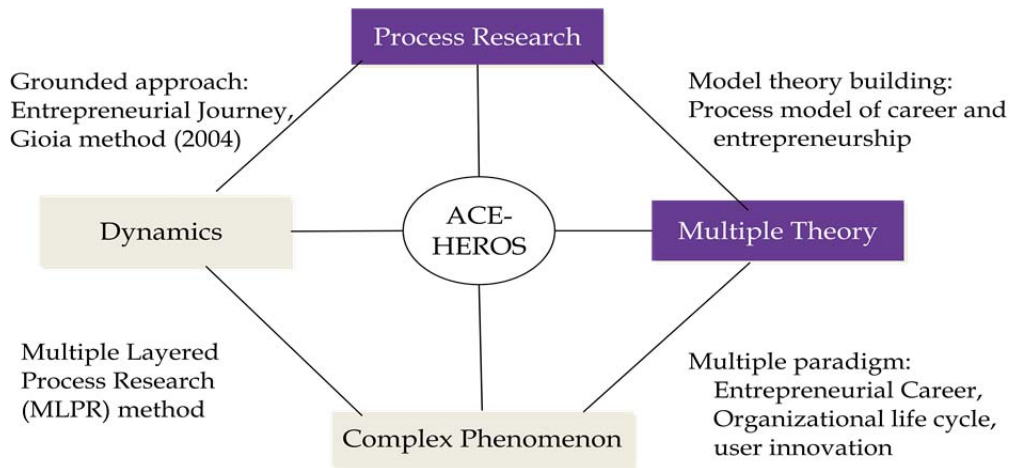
Process Research

Grounded approach:
Entrepreneurial Journey,
Gioia method (2004)

Model theory building:
Process model of career and entrepreneurship

Dynamics

ACE-HEROS

Multiple Theory

Multiple Layered Process Research (MLPR) method

Multiple paradigm:
Entrepreneurial Career,
Organizational life cycle,
user innovation

Complex Phenomenon